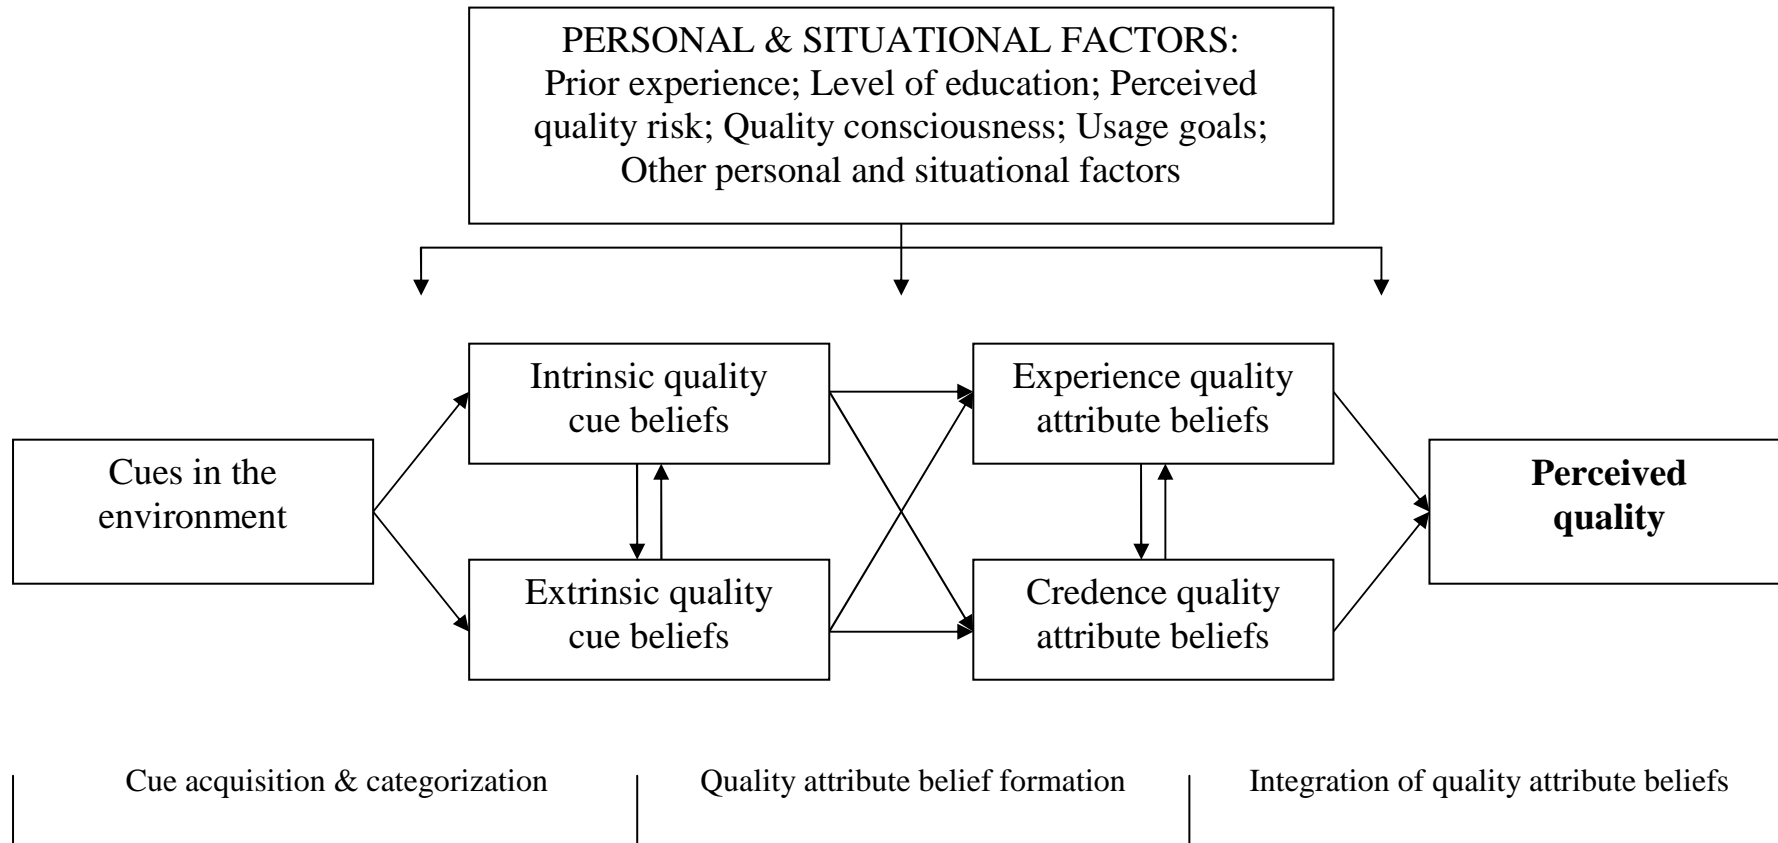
PERSONAL & SITUATIONAL FACTORS: Prior experience; Level of education; Perceived quality risk; Quality consciousness; Usage goals; Other personal and situational factors

Intrinsic quality cue beliefs

Experience quality attribute beliefs

Cues in the environment

**Perceived quality**

Extrinsic quality cue beliefs

Credence quality attribute beliefs

Cue acquisition & categorization

Quality attribute belief formation

Integration of quality attribute beliefs